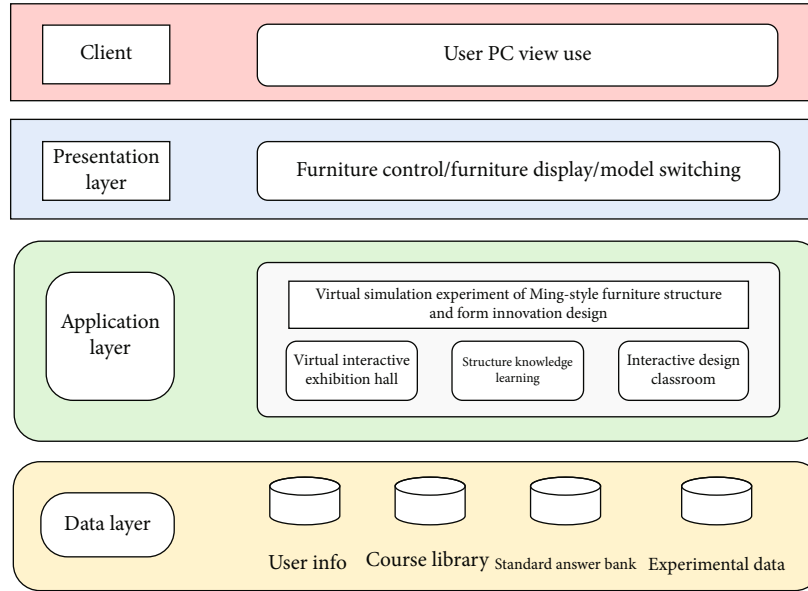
Client

User PC view use

Presentation layer

Furniture control/furniture display/model switching

Application layer

Virtual simulation experiment of Ming-style furniture structure and form innovation design

Virtual interactive exhibition hall

Structure knowledge learning

Interactive design classroom

Data layer

User info

Course library

Standard answer bank

Experimental data